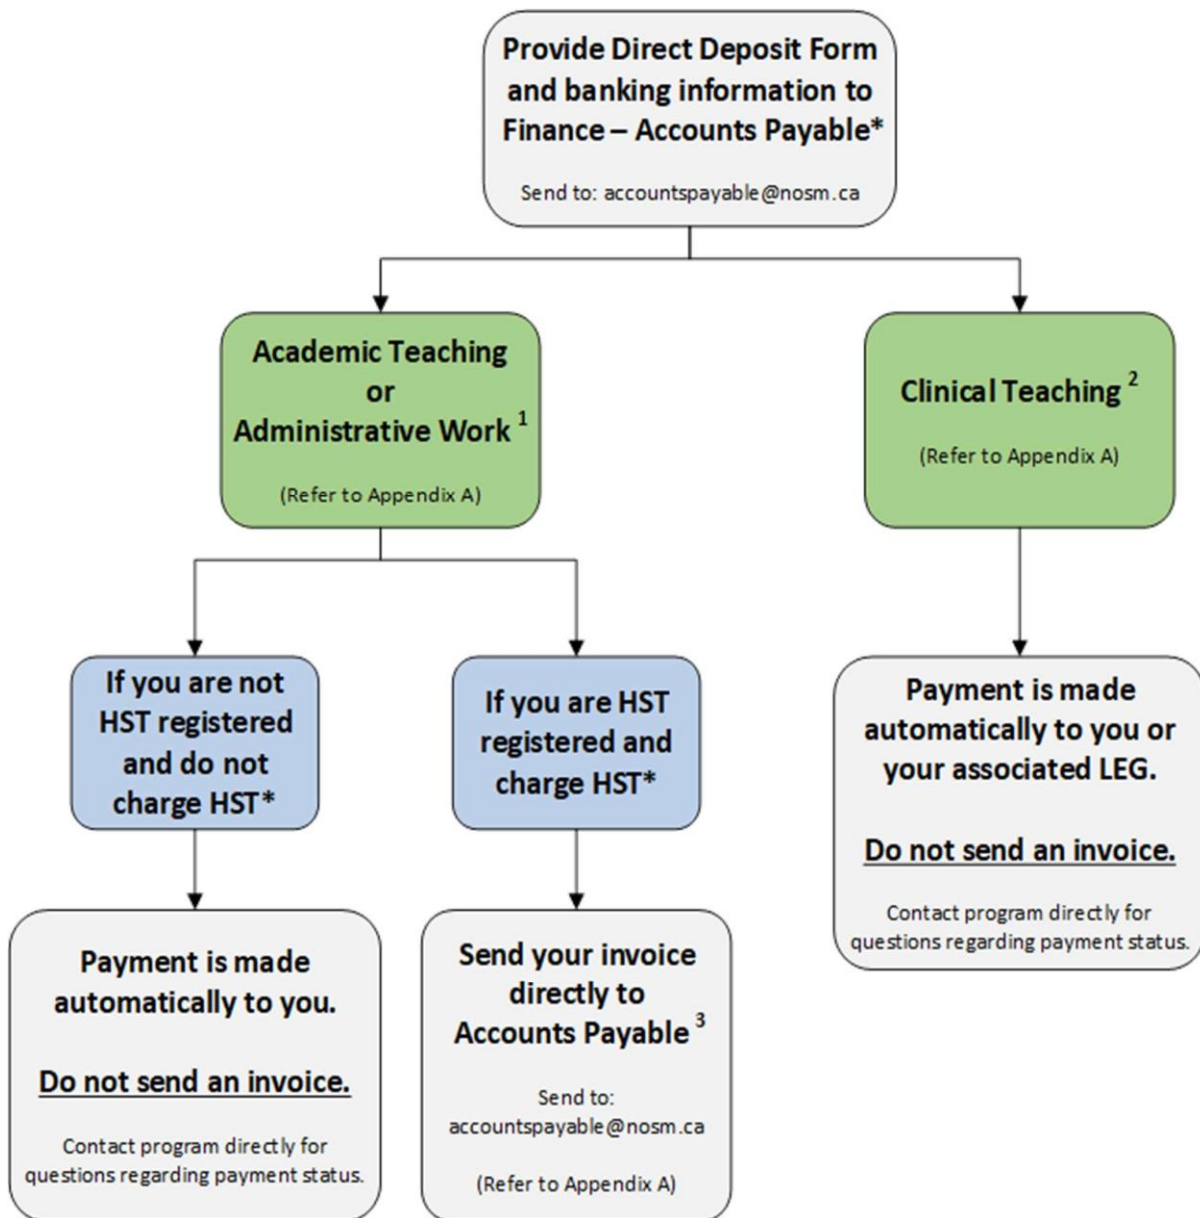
Provide Direct Deposit Form and banking information to Finance – Accounts Payable*

Send to: accountspayable@nosm.ca

Academic Teaching or Administrative Work $^1$

(Refer to Appendix A)

Clinical Teaching $^2$

(Refer to Appendix A)

If you are not HST registered and do not charge HST*

If you are HST registered and charge HST*

Payment is made automatically to you or your associated LEG.

Do not send an invoice.

Contact program directly for questions regarding payment status.

Payment is made automatically to you.

Do not send an invoice.

Contact program directly for questions regarding payment status.

Send your invoice directly to Accounts Payable $^3$

Send to: accountspayable@nosm.ca

(Refer to Appendix A)